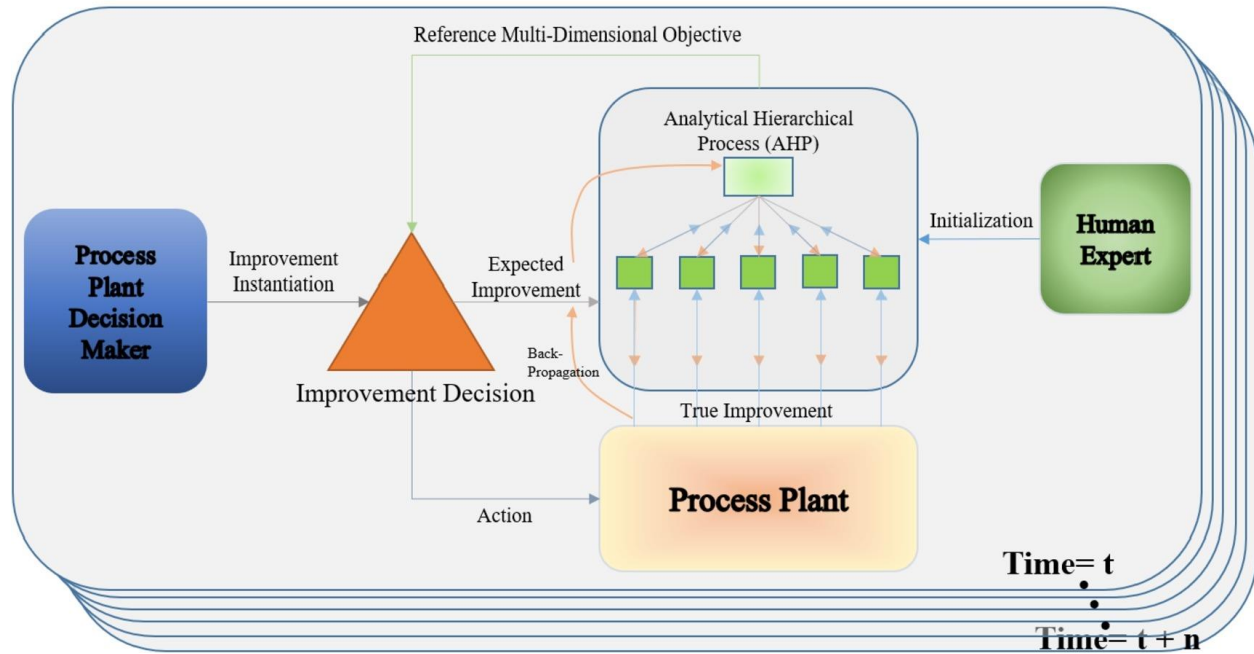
Reference Multi-Dimensional Objective

Analytical Hierarchical Process (AHP)

Process Plant Decision Maker

Improvement Instantiation

Expected Improvement

Initialization

Human Expert

Back-Propagation

Improvement Decision

True Improvement

Process Plant

Action

Time= t

Time= t + n